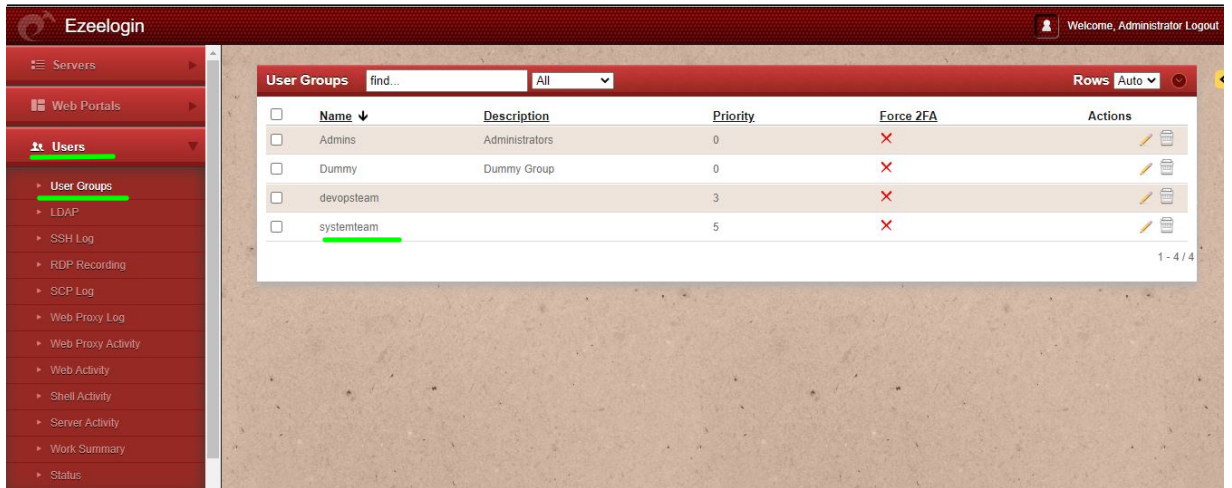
Ezeelogin

Welcome, Administrator Logout

Servers
Web Portals
Users
User Groups
LDAP
SSH Log
RDP Recording
SCP Log
Web Proxy Log
Web Proxy Activity
Web Activity
Shell Activity
Server Activity
Work Summary
Status

User Groups find... All Rows Auto

| | Name ↓ | Description | Priority | Force 2FA | Actions |
|---|---|---|---|---|---|
| | Admins | Administrators | 0 | × | |
| | Dummy | Dummy Group | 0 | × | |
| | devopsteam | | 3 | × | |
| | systemteam | | 5 | × | |

1 - 4 / 4